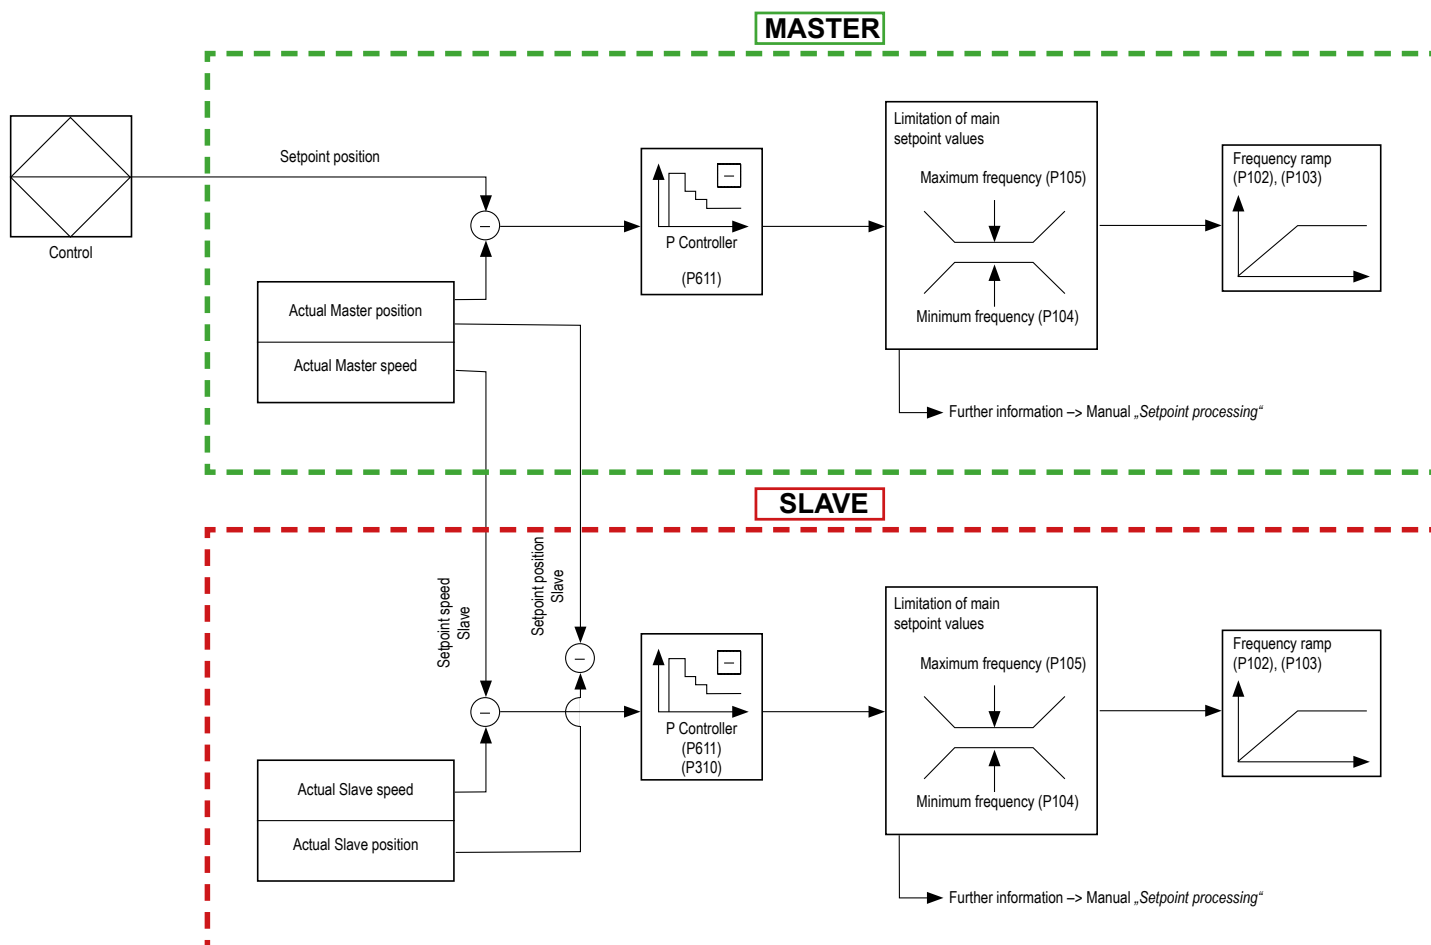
MASTER

Control

Setpoint position

Actual Master position

Actual Master speed

P Controller

(P611)

Limitation of main setpoint values

Maximum frequency (P105)

Minimum frequency (P104)

Frequency ramp (P102), (P103)

Further information –> Manual „Setpoint processing“

SLAVE

Setpoint speed Slave

Setpoint position Slave

Actual Slave speed

Actual Slave position

P Controller (P611) (P310)

Limitation of main setpoint values

Maximum frequency (P105)

Minimum frequency (P104)

Frequency ramp (P102), (P103)

Further information –> Manual „Setpoint processing“